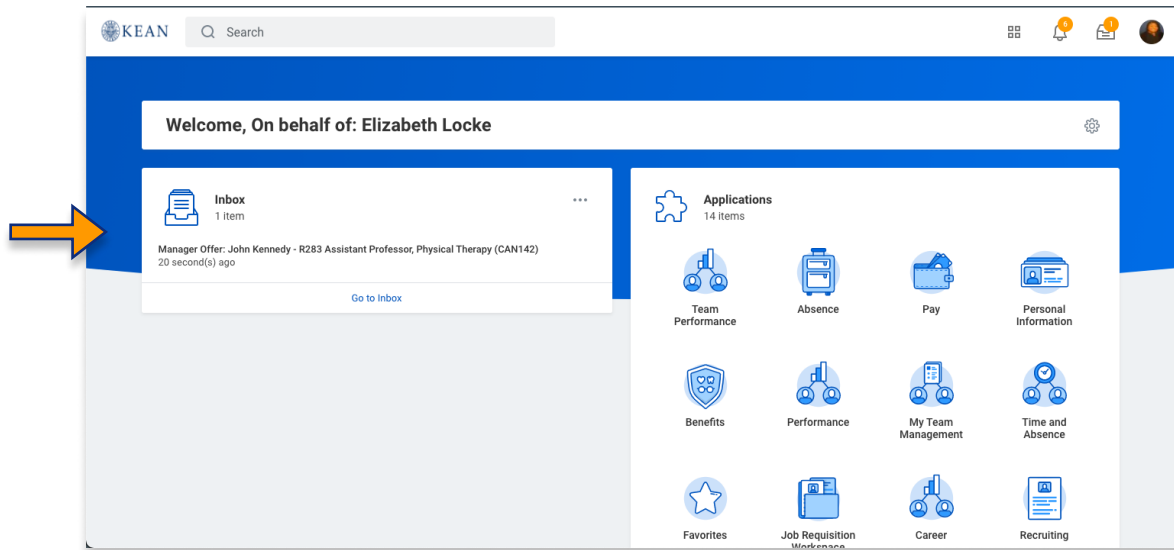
KEAN

Search

6

1

Welcome, On behalf of: Elizabeth Locke

Inbox
1 item

Manager Offer: John Kennedy - R283 Assistant Professor, Physical Therapy (CAN142)
20 second(s) ago

Go to Inbox

Applications
14 items

Team Performance

Absence

Pay

Personal Information

Benefits

Performance

My Team Management

Time and Absence

Favorites

Job Requisition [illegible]

Career

Recruiting